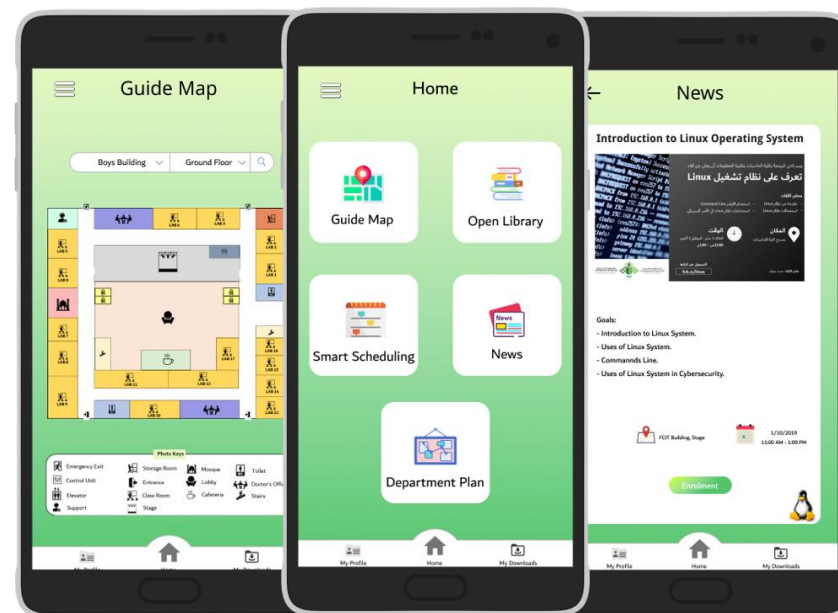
Guide Map

Boys Building
Ground Floor

LAB 6
LAB 5
LAB 4
LAB 3
LAB 2
LAB 1
LAB 9
LAB 11
LAB 12
LAB 10
LAB 13
LAB 14
LAB 15
LAB 16

Photo Keys

Emergency Exit
Control Unit
Elevator
Support
Storage Room
Entrance
Class Room
Stage
Mosque
Lobby
Cafeteria
Toilet
Doctor's Office
Stairs

My Profile
Home
My Downloads

Home

Guide Map
Open Library
Smart Scheduling
News
Department Plan

My Profile
Home
My Downloads

News

Introduction to Linux Operating System

تعرف على نظام تشغيل Linux

Goals:
- Introduction to Linux System.
- Uses of Linux System.
- Commannds Line.
- Uses of Linux System in Cybersecurity.

FCIT Building, Stage
1/10/2019
11:00 AM - 1:00 PM

Enrolment

My Profile
Home
My Downloads